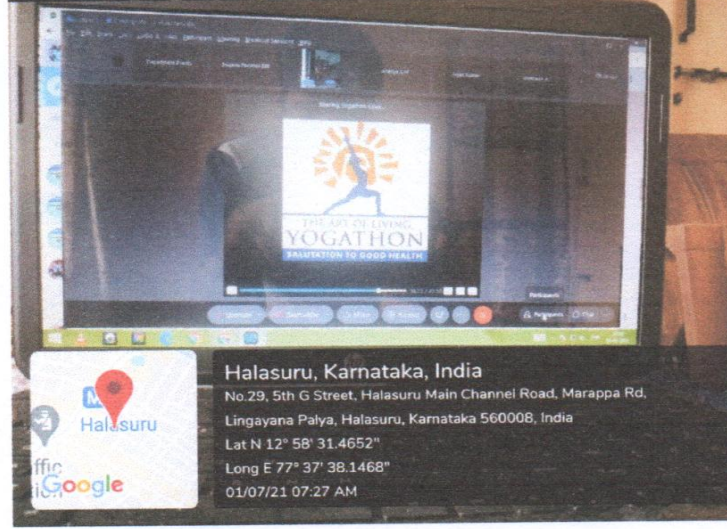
THE ART OF LIVING
YOGATHON
SALUTATION TO GOOD HEALTH

Halasuru
Google

Halasuru, Karnataka, India
No.29, 5th G Street, Halasuru Main Channel Road, Marappa Rd, Lingayana Palya, Halasuru, Karnataka 560008, India
Lat N 12° 58' 31.4652"
Long E 77° 37' 38.1468"
01/07/21 07:27 AM